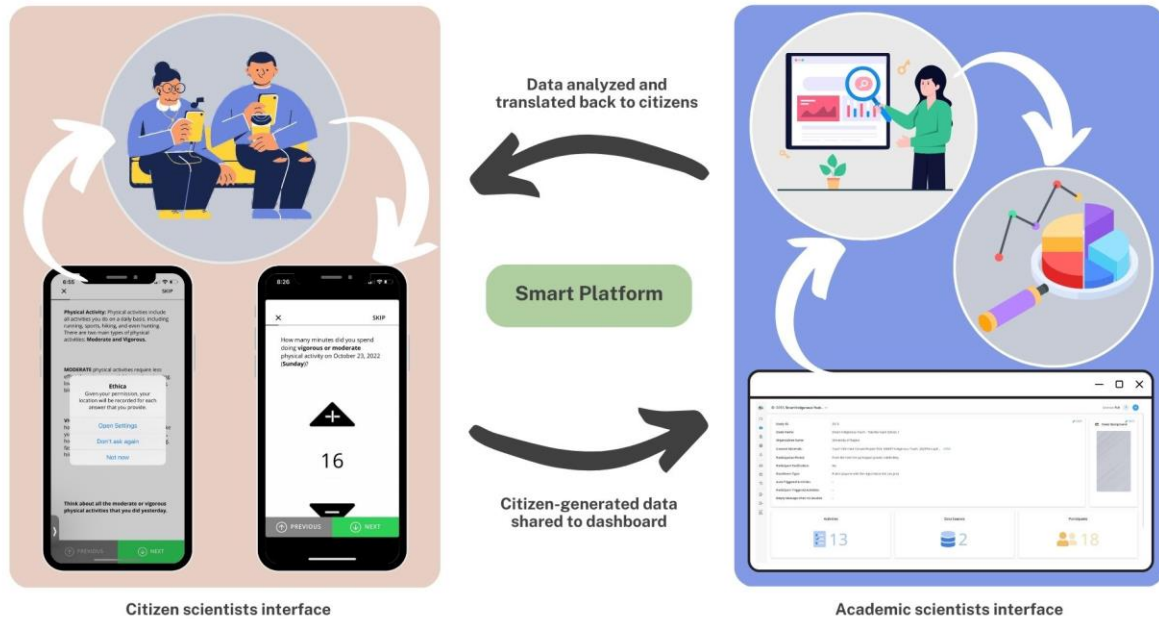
Data analyzed and translated back to citizens

6:55

SKIP

Physical Activity: Physical activities include all activities you do on a daily basis, including running, sports, hiking, and even hunting. There are two main types of physical activities: Moderate and Vigorous.

MODERATE physical activities require less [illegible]

Ethica
Given your permission, your location will be recorded for each answer that you provide.

Open Settings
Don't ask again
Not now

Think about all the moderate or vigorous physical activities that you did yesterday.

PREVIOUS
NEXT

8:26

SKIP

How many minutes did you spend doing vigorous or moderate physical activity on October 23, 2022 (Sunday)?

16

PREVIOUS
NEXT

Smart Platform

Citizen-generated data shared to dashboard

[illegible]

Activities
13
Data Sources
2
Participants
18

Citizen scientists interface

Academic scientists interface